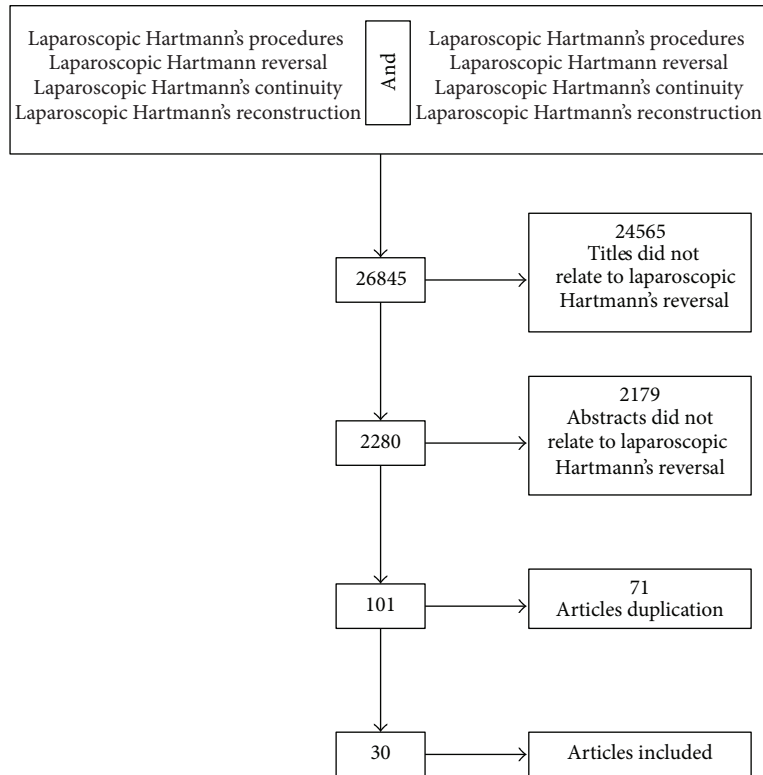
Laparoscopic Hartmann's procedures
Laparoscopic Hartmann reversal
Laparoscopic Hartmann's continuity
Laparoscopic Hartmann's reconstruction

And

Laparoscopic Hartmann's procedures
Laparoscopic Hartmann reversal
Laparoscopic Hartmann's continuity
Laparoscopic Hartmann's reconstruction

26845

24565
Titles did not relate to laparoscopic Hartmann's reversal

2280

2179
Abstracts did not relate to laparoscopic Hartmann's reversal

101

71
Articles duplication

30

Articles included